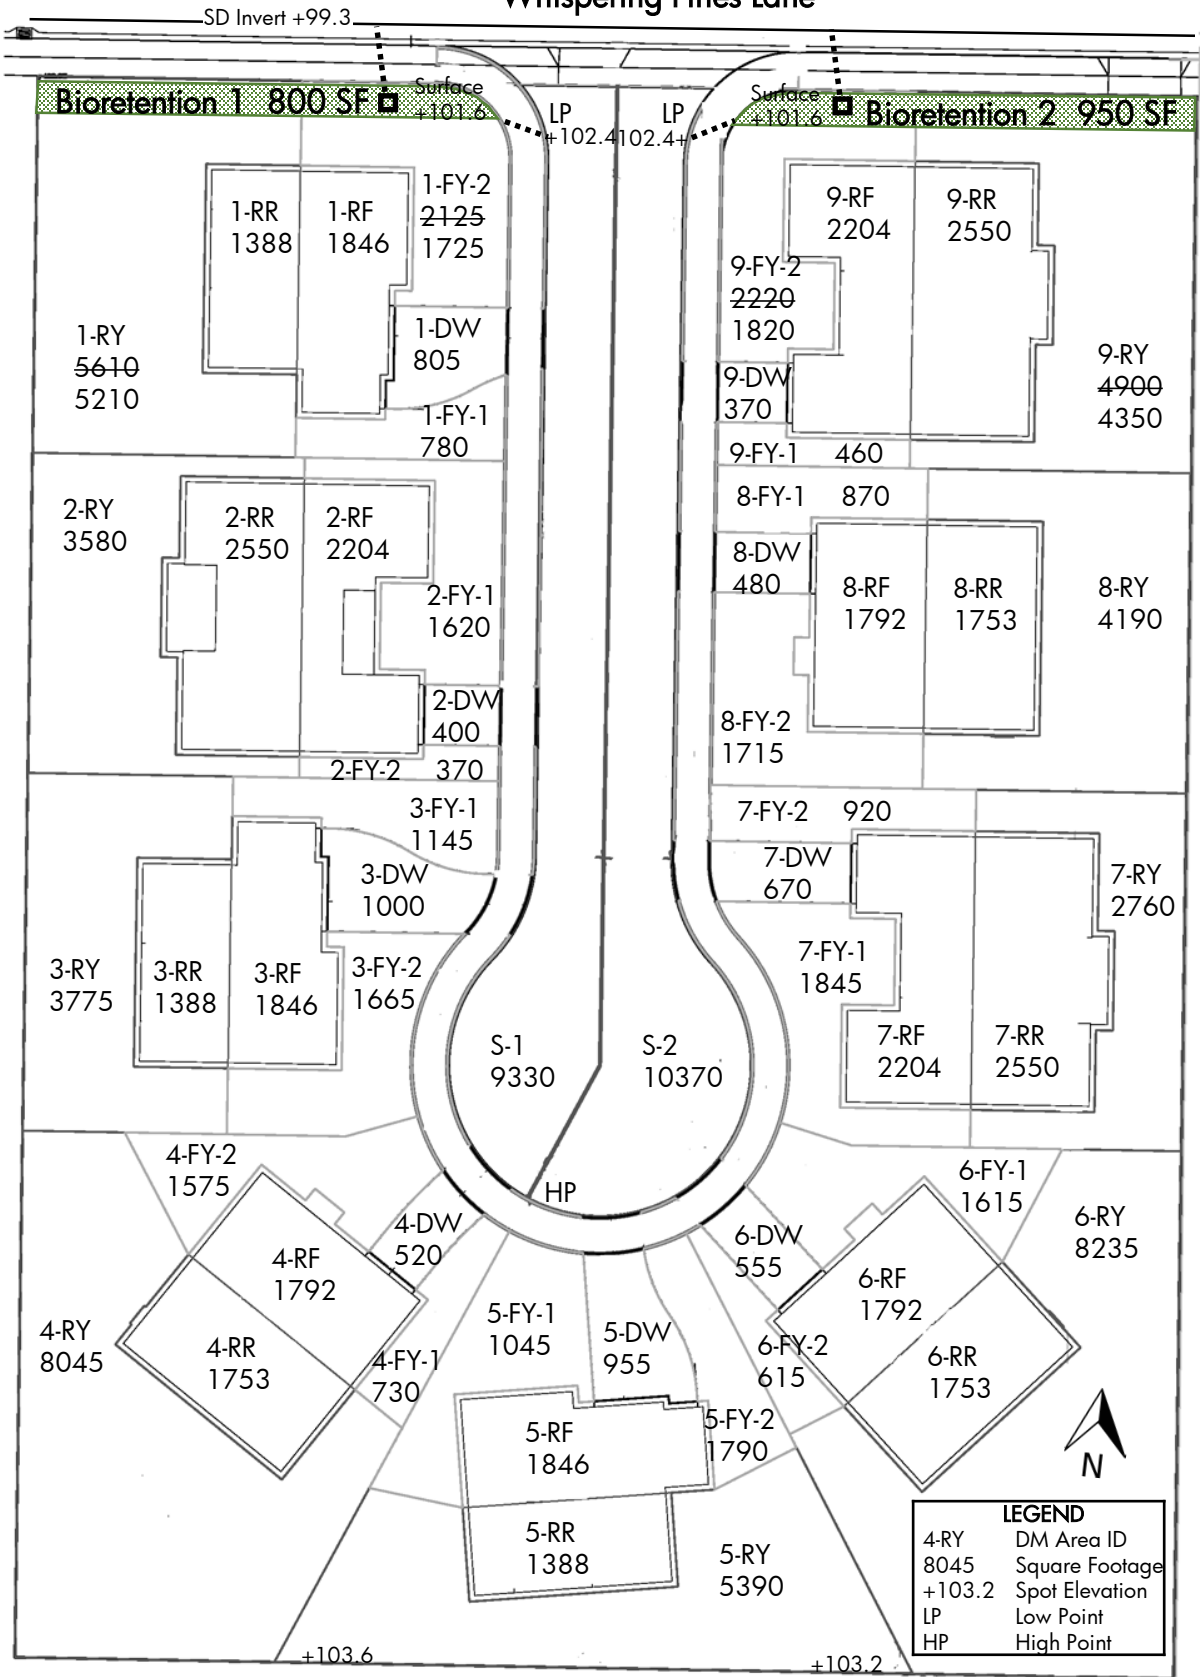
Whispering Pines Lane

SD Invert +99.3

Bioretention 1 800 SF

Surface +101.6

LP +102.4

LP 102.4+

Surface +101.6

Bioretention 2 950 SF

1-RR 1388

1-RF 1846

1-FY-2 ~~2125~~ 1725

1-RY ~~5610~~ 5210

1-DW 805

1-FY-1 780

9-RF 2204

9-RR 2550

9-FY-2 ~~2220~~ 1820

9-DW 370

9-RY ~~4900~~ 4350

9-FY-1 460

2-RY 3580

2-RR 2550

2-RF 2204

2-FY-1 1620

2-DW 400

2-FY-2 370

8-FY-1 870

8-DW 480

8-RF 1792

8-RR 1753

8-RY 4190

8-FY-2 1715

3-FY-1 1145

3-DW 1000

7-FY-2 920

7-DW 670

7-RY 2760

3-RY 3775

3-RR 1388

3-RF 1846

3-FY-2 1665

7-FY-1 1845

S-1 9330

S-2 10370

7-RF 2204

7-RR 2550

HP

4-FY-2 1575

4-DW 520

4-RF 1792

4-RY 8045

4-RR 1753

4-FY-1 730

5-FY-1 1045

5-DW 955

6-FY-1 1615

6-RY 8235

6-DW 555

6-RF 1792

6-FY-2 615

6-RR 1753

5-RF 1846

5-FY-2 1790

5-RR 1388

5-RY 5390

N

+103.6

+103.2

| LEGEND | |
|---|---|
| 4-RY | DM Area ID |
| 8045 | Square Footage |
| +103.2 | Spot Elevation |
| LP | Low Point |
| HP | High Point |